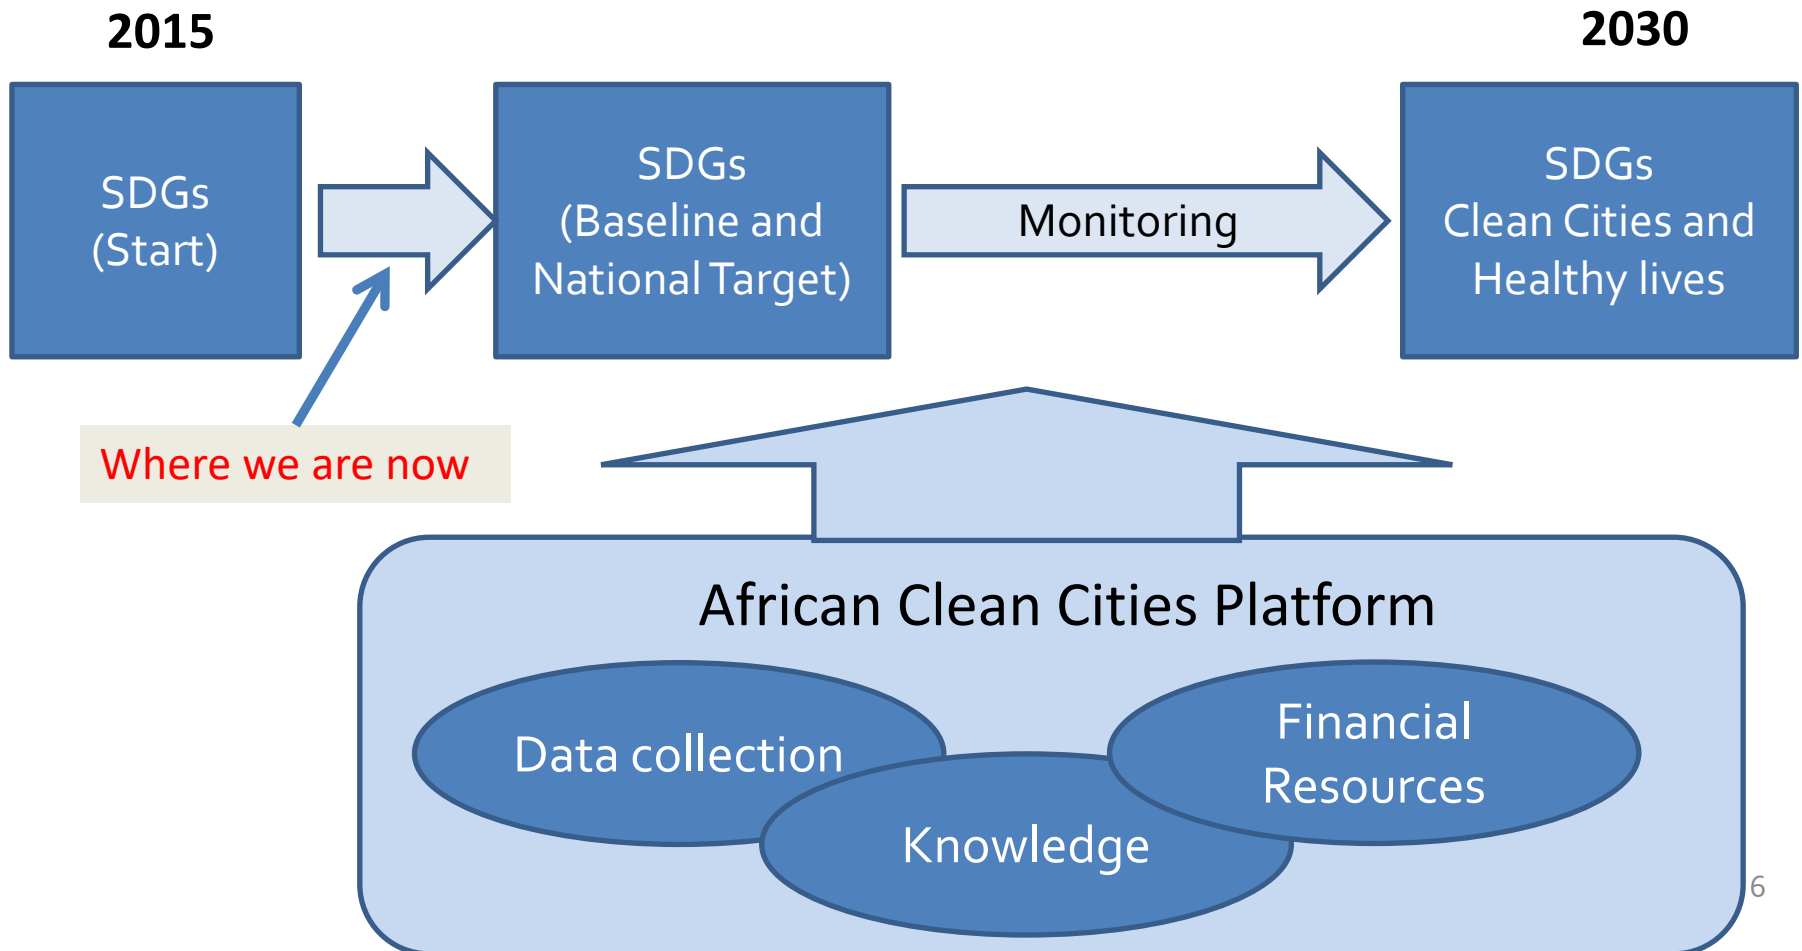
2015

2030

SDGs
(Start)

SDGs
(Baseline and
National Target)

Monitoring

SDGs
Clean Cities and
Healthy lives

Where we are now

African Clean Cities Platform

Data collection

Knowledge

Financial
Resources

6